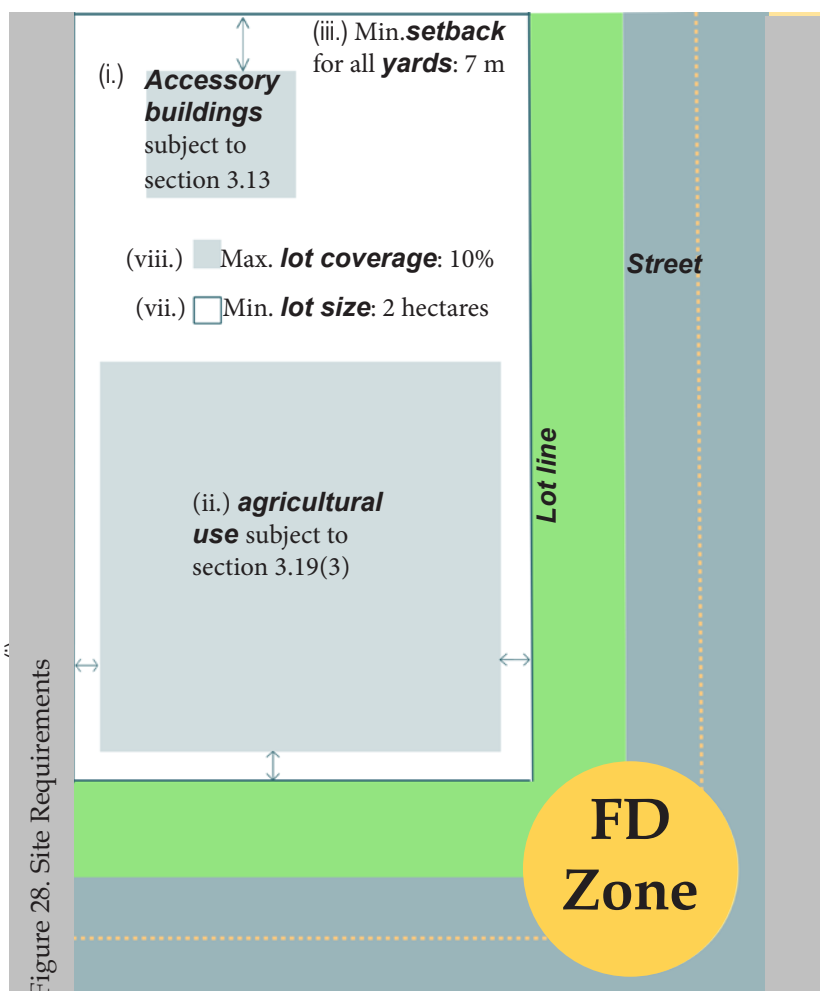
(iii.) Min. **setback** for all **yards**: 7 m

(i.) **Accessory buildings** subject to section 3.13

(viii.) Max. **lot coverage**: 10%

(vii.) Min. **lot size**: 2 hectares

Street

(ii.) **agricultural use** subject to section 3.19(3)

Lot line

Figure 28. Site Requirements

FD Zone